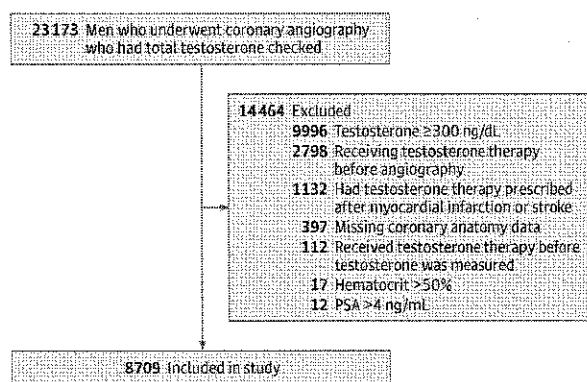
23173 Men who underwent coronary angiography who had total testosterone checked

14464 Excluded
9996 Testosterone ≥300 ng/dL
2798 Receiving testosterone therapy before angiography
1132 Had testosterone therapy prescribed after myocardial infarction or stroke
397 Missing coronary anatomy data
112 Received testosterone therapy before testosterone was measured
17 Hematocrit >50%
12 PSA >4 ng/mL

8709 Included in study